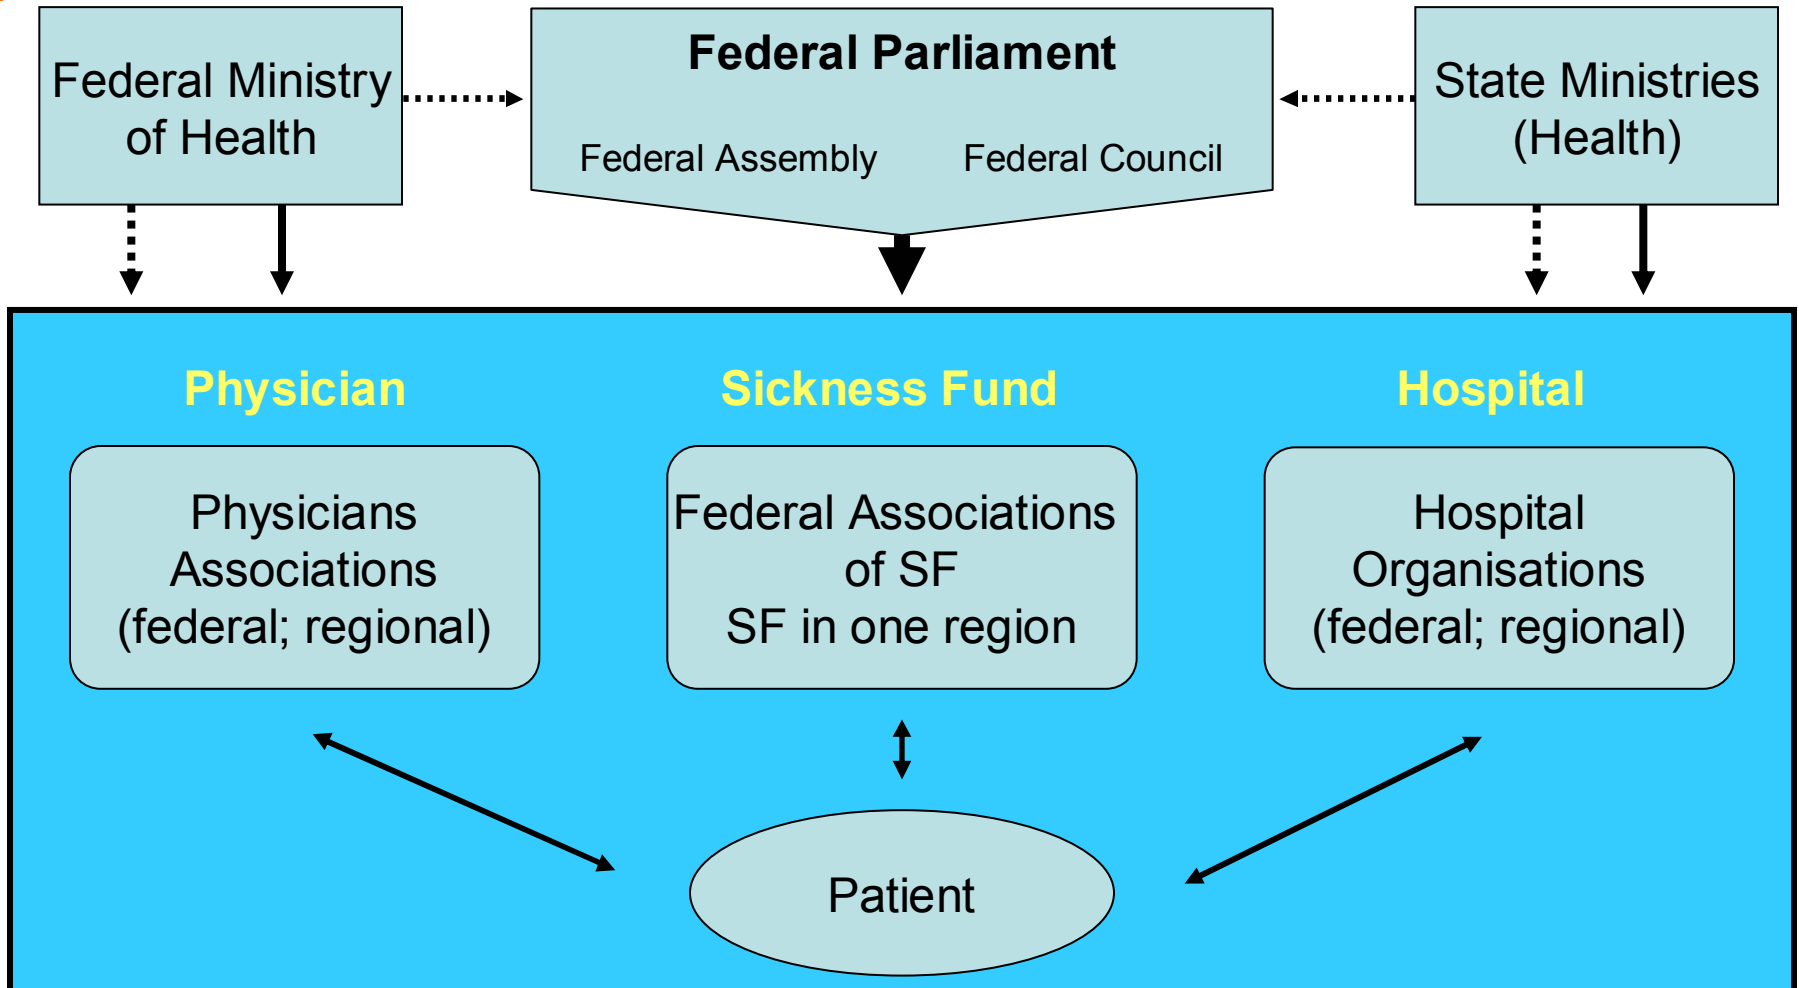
Federal Ministry of Health

Federal Parliament

Federal Assembly

Federal Council

State Ministries (Health)

Physician

Sickness Fund

Hospital

Physicians Associations (federal; regional)

Federal Associations of SF
SF in one region

Hospital Organisations (federal; regional)

Patient